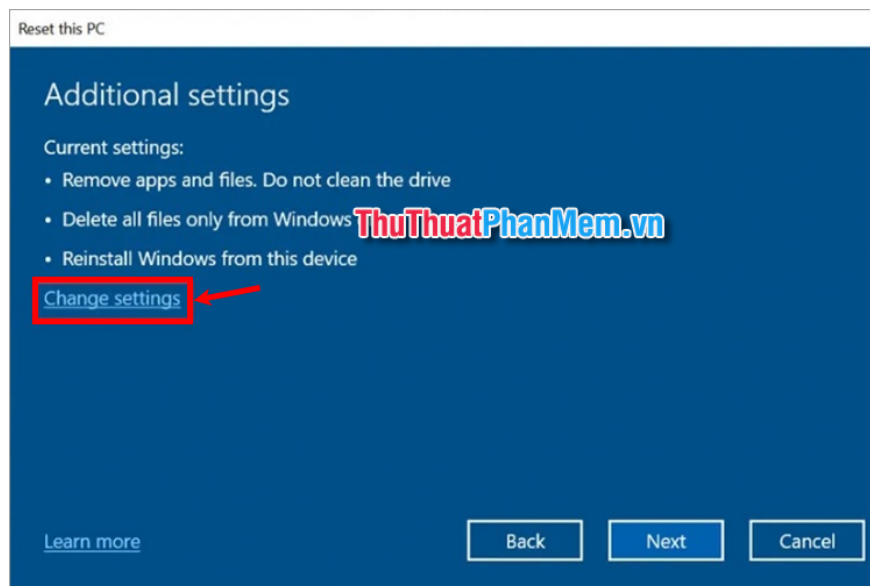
Reset this PC

Additional settings

Current settings:

• Remove apps and files. Do not clean the drive

• Delete all files only from Windows

ThuThuatPhanMem.vn

• Reinstall Windows from this device

Change settings

Learn more

Back

Next

Cancel